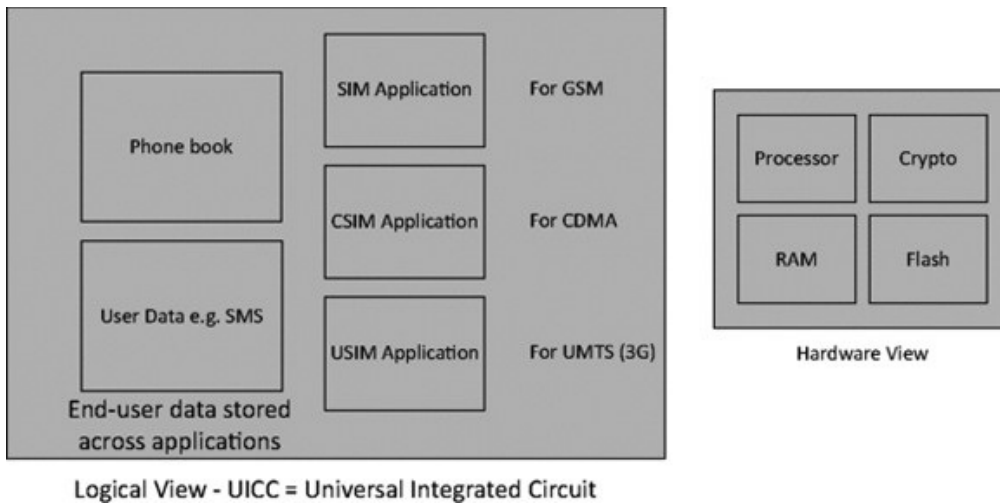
Phone book

User Data e.g. SMS

End-user data stored across applications

SIM Application

For GSM

CSIM Application

For CDMA

USIM Application

For UMTS (3G)

Logical View - UICC = Universal Integrated Circuit

Processor

Crypto

RAM

Flash

Hardware View